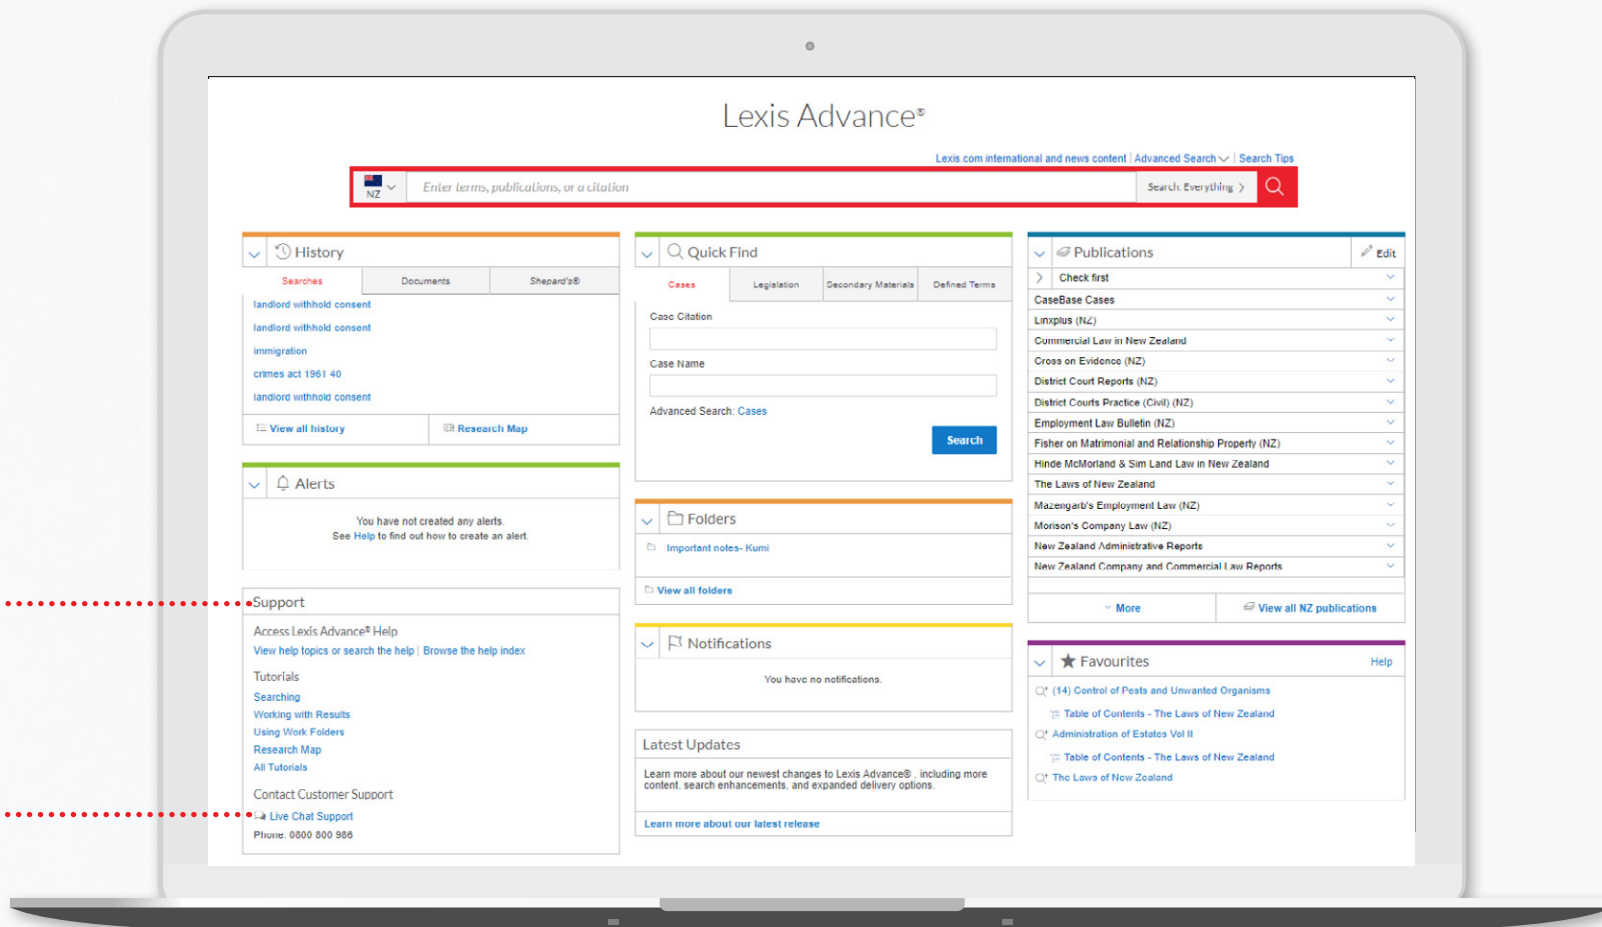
Lexis Advance®

Lexis.com international and news content | Advanced Search | Search Tips

NZ

Enter terms, publications, or a citation

Search: Everything

History

Searches | Documents | Shepard's®

landlord withhold consent
landlord withhold consent
immigration
crimes act 1961 40
landlord withhold consent

View all history | Research Map

Alerts

You have not created any alerts.
See Help to find out how to create an alert.

Support

Access Lexis Advance® Help
View help topics or search the help | Browse the help index

Tutorials
Searching
Working with Results
Using Work Folders
Research Map
All Tutorials

Contact Customer Support
Live Chat Support
Phone: 0800 800 986

Quick Find

Cases | Legislation | Secondary Materials | Defined Terms

Case Citation

Case Name

Advanced Search: Cases

Search

Folders

Important notes- Kumi

View all folders

Notifications

You have no notifications.

Latest Updates

Learn more about our newest changes to Lexis Advance® , including more content, search enhancements, and expanded delivery options.

Learn more about our latest release

Publications

Edit

Check first
CaseBase Cases
Linxplus (NZ)
Commercial Law in New Zealand
Cross on Evidence (NZ)
District Court Reports (NZ)
District Courts Practice (Civil) (NZ)
Employment Law Bulletin (NZ)
Fisher on Matrimonial and Relationship Property (NZ)
Hinde McMorland & Sim Land Law in New Zealand
The Laws of New Zealand
Mazengarb's Employment Law (NZ)
Morison's Company Law (NZ)
New Zealand Administrative Reports
New Zealand Company and Commercial Law Reports

More | View all NZ publications

Favourites

Help

(14) Control of Pests and Unwanted Organisms
Table of Contents - The Laws of New Zealand
Administration of Estates Vol II
Table of Contents - The Laws of New Zealand
The Laws of New Zealand